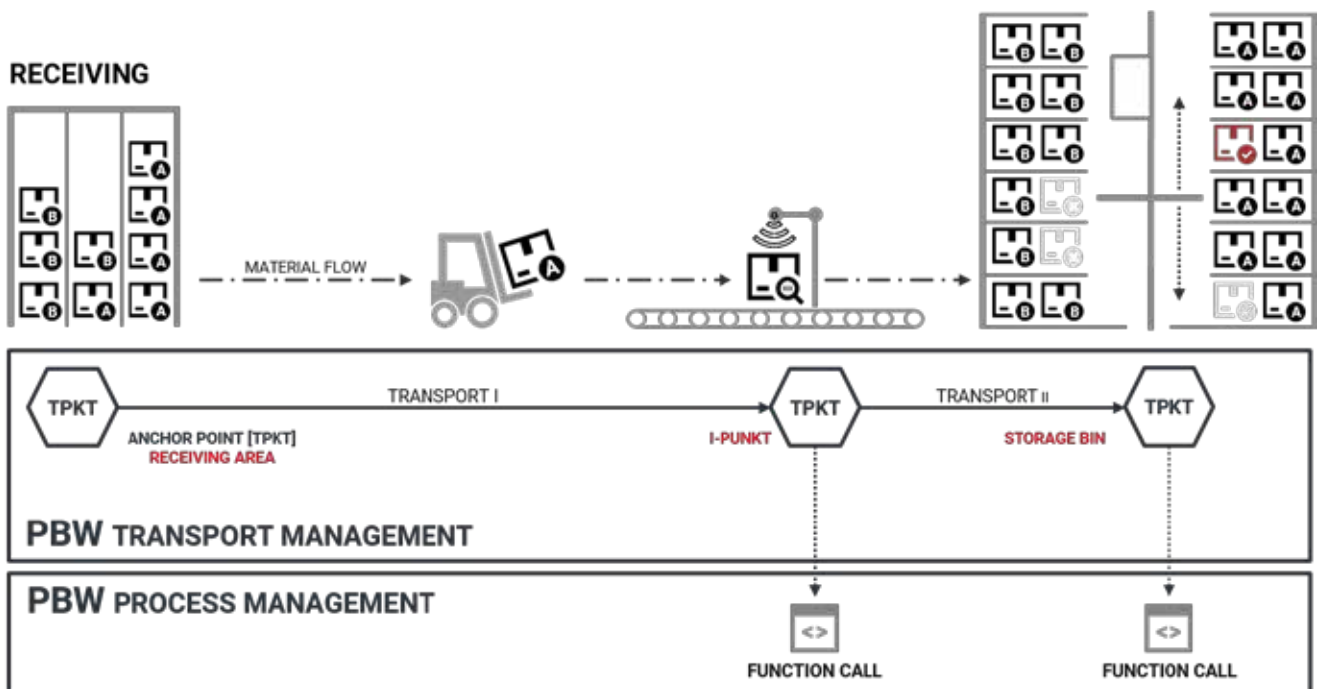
RECEIVING

MATERIAL FLOW

TPKT
TRANSPORT I
TPKT
TRANSPORT II
TPKT

ANCHOR POINT [TPKT]
RECEIVING AREA

I-PUNKT

STORAGE BIN

PBW TRANSPORT MANAGEMENT

PBW PROCESS MANAGEMENT

<>
FUNCTION CALL

<>
FUNCTION CALL